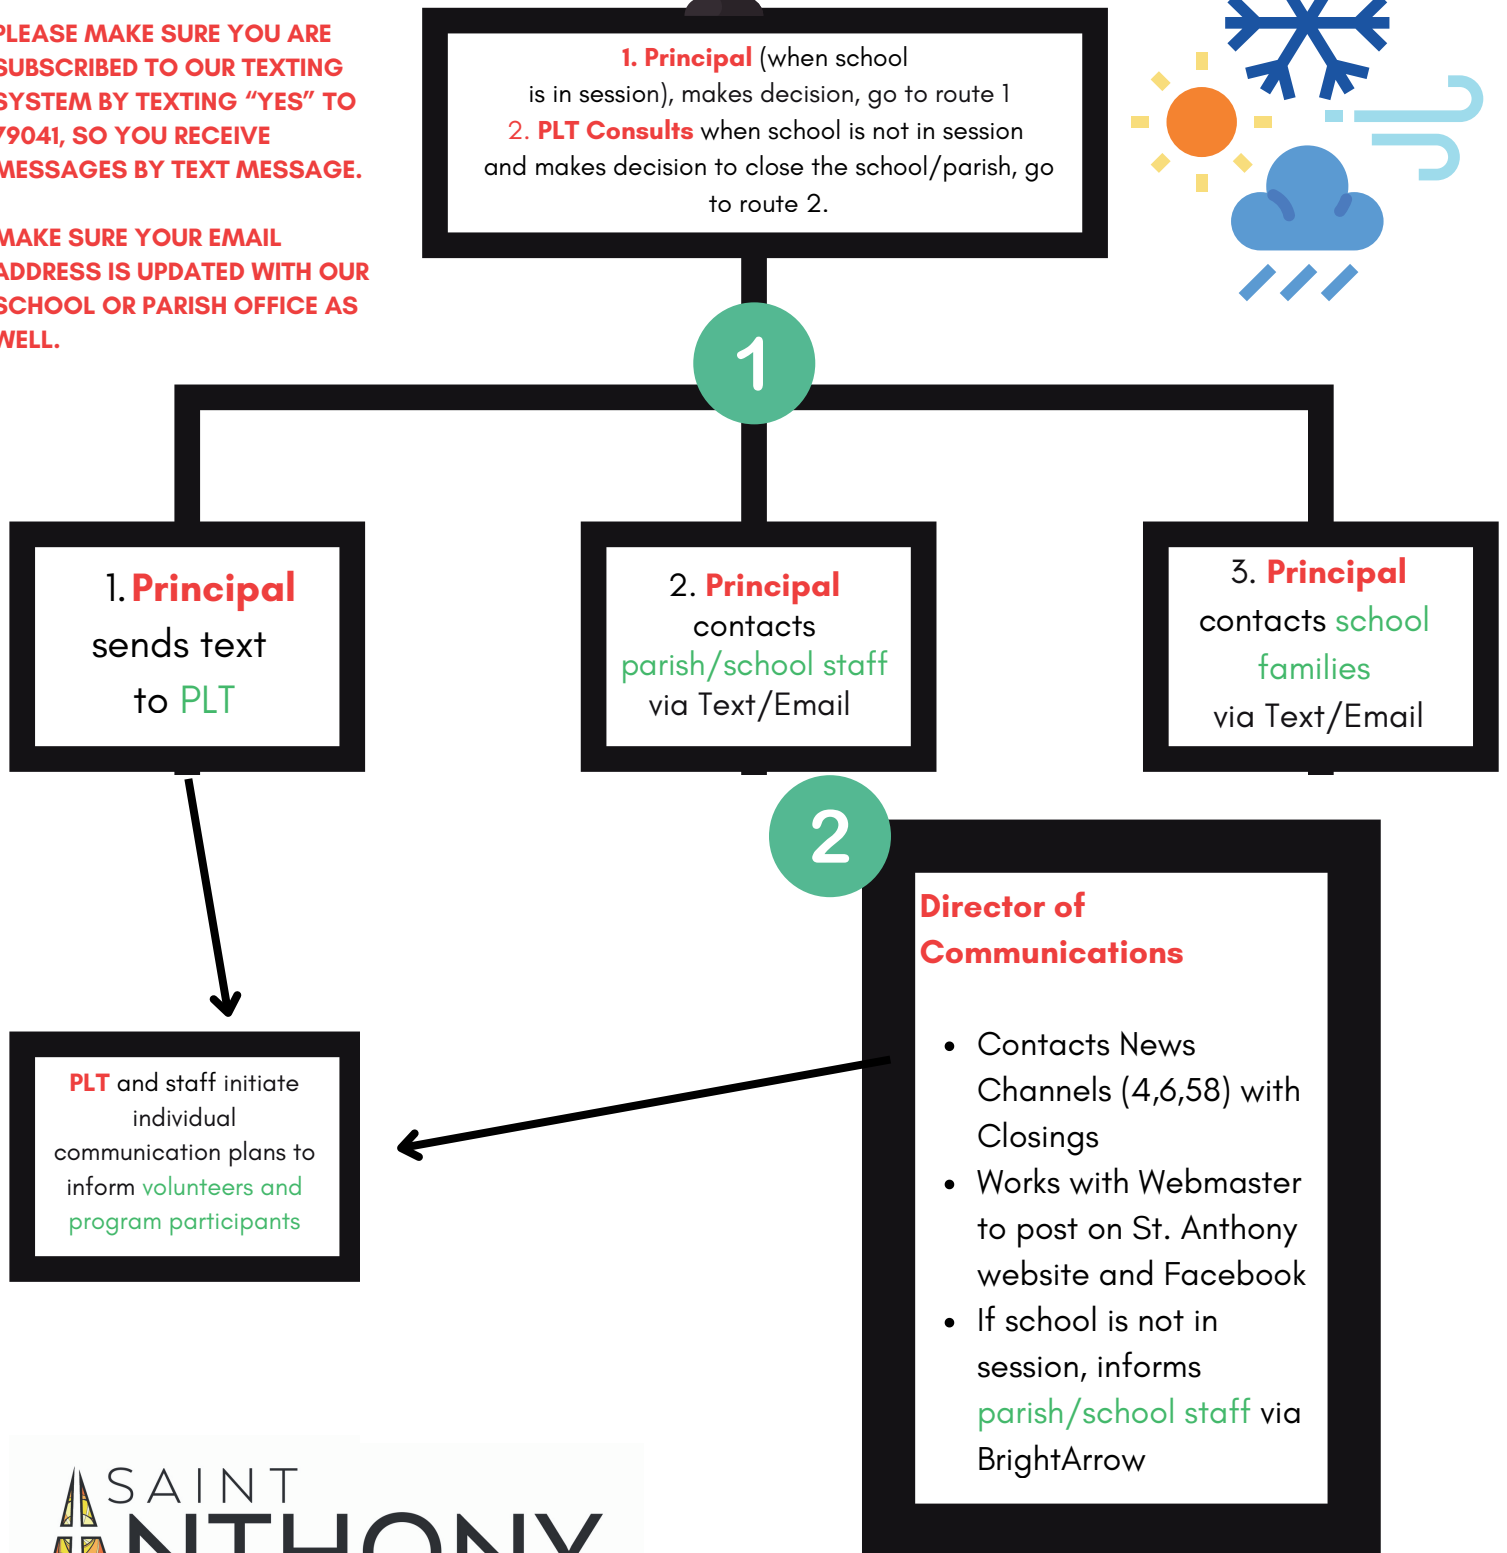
PLEASE MAKE SURE YOU ARE SUBSCRIBED TO OUR TEXTING SYSTEM BY TEXTING "YES" TO 79041, SO YOU RECEIVE MESSAGES BY TEXT MESSAGE.

MAKE SURE YOUR EMAIL ADDRESS IS UPDATED WITH OUR SCHOOL OR PARISH OFFICE AS WELL.

1. Principal (when school is in session), makes decision, go to route 1
2. PLT Consults when school is not in session and makes decision to close the school/parish, go to route 2.

1

1. Principal sends text to PLT

2. Principal contacts parish/school staff via Text/Email

3. Principal contacts school families via Text/Email

2

Director of Communications

- Contacts News Channels (4,6,58) with Closings
- Works with Webmaster to post on St. Anthony website and Facebook
- If school is not in session, informs parish/school staff via BrightArrow

PLT and staff initiate individual communication plans to inform volunteers and program participants

SAINT ANTHONY